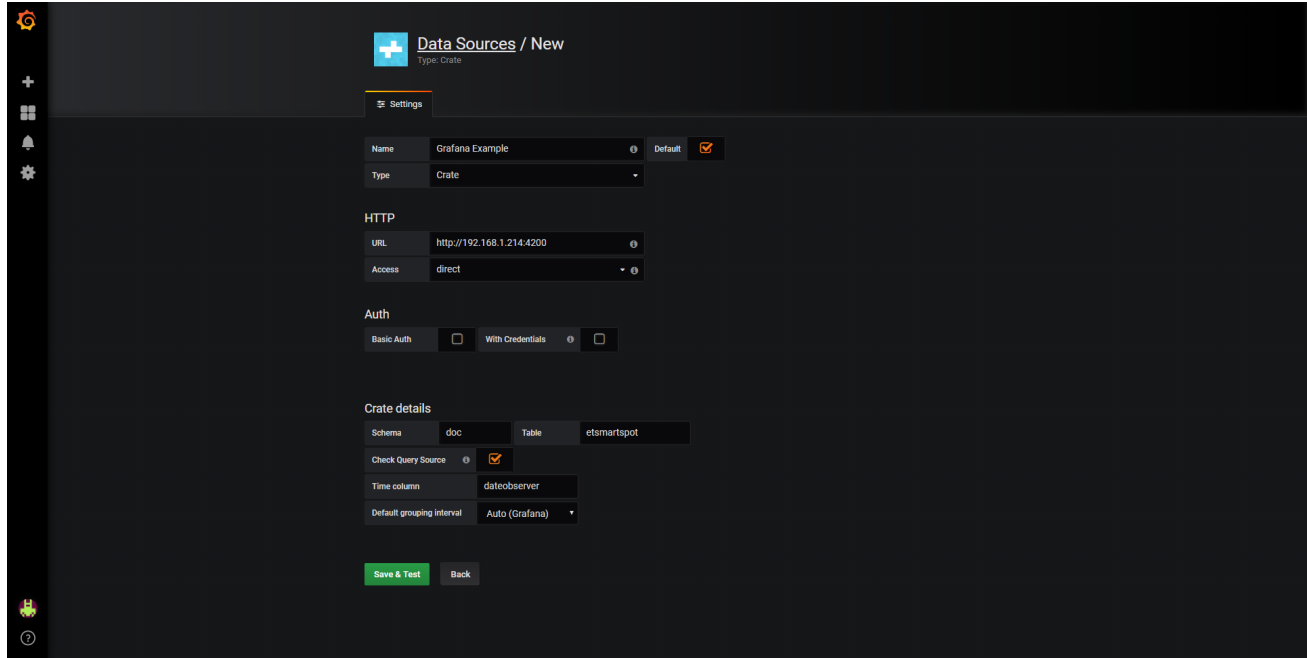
Data Sources / New
Type: Crate

Settings

Name | Grafana Example | Default
Type | Crate

HTTP

URL | http://192.168.1.214:4200
Access | direct

Auth

Basic Auth | With Credentials

Crate details

Schema | doc | Table | etsmartspot
Check Query Source
Time column | dateobserver
Default grouping interval | Auto (Grafana)

Save & Test
Back

?